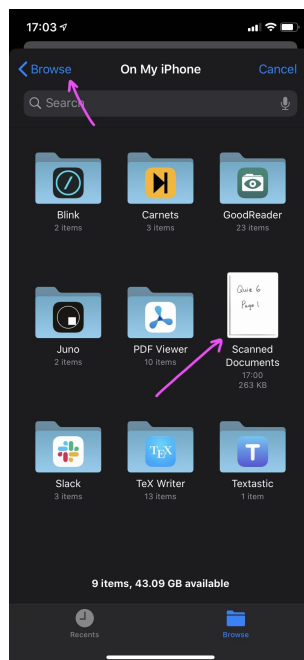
17:03

Browse On My iPhone Cancel

Search

Blink
2 items

Carnets
3 items

GoodReader
23 items

Juno
2 items

PDF Viewer
10 items

Quiz 6
Page 1

Scanned Documents
17:00
263 KB

Slack
3 items

TeX Writer
13 items

Textastic
3 items

9 items, 43.09 GB available

Recents

Browse